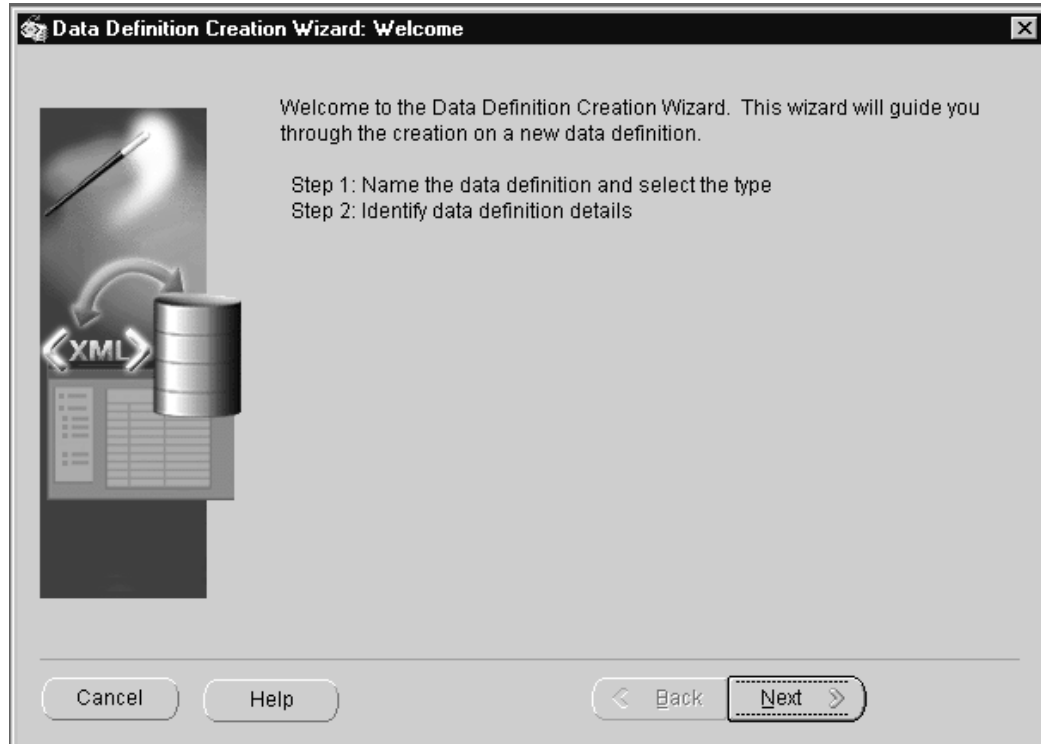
Data Definition Creation Wizard: Welcome

Welcome to the Data Definition Creation Wizard. This wizard will guide you through the creation on a new data definition.

Step 1: Name the data definition and select the type
Step 2: Identify data definition details

XML

Cancel
Help
Back
Next